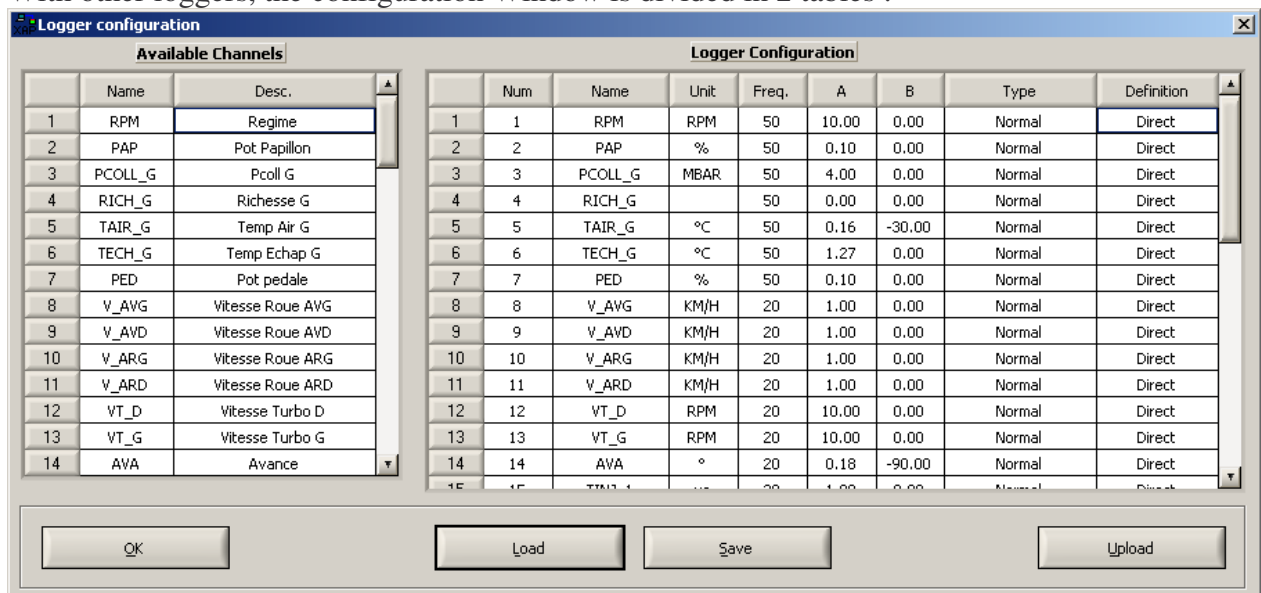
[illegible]

Logger configuration

Available Channels

| | Name | Desc. |
|---|---|---|
| 1 | RPM | Regime |
| 2 | PAP | Pot Papillon |
| 3 | PCOLL_G | Pcoll G |
| 4 | RICH_G | Richesse G |
| 5 | TAIR_G | Temp Air G |
| 6 | TECH_G | Temp Echap G |
| 7 | PED | Pot pedale |
| 8 | V_AVG | Vitesse Roue AVG |
| 9 | V_AVD | Vitesse Roue AVD |
| 10 | V_ARG | Vitesse Roue ARG |
| 11 | V_ARD | Vitesse Roue ARD |
| 12 | VT_D | Vitesse Turbo D |
| 13 | VT_G | Vitesse Turbo G |
| 14 | AVA | Avance |

Logger Configuration

| | Num | Name | Unit | Freq. | A | B | Type | Definition |
|---|---|---|---|---|---|---|---|---|
| 1 | 1 | RPM | RPM | 50 | 10.00 | 0.00 | Normal | Direct |
| 2 | 2 | PAP | % | 50 | 0.10 | 0.00 | Normal | Direct |
| 3 | 3 | PCOLL_G | MBAR | 50 | 4.00 | 0.00 | Normal | Direct |
| 4 | 4 | RICH_G | | 50 | 0.00 | 0.00 | Normal | Direct |
| 5 | 5 | TAIR_G | °C | 50 | 0.16 | -30.00 | Normal | Direct |
| 6 | 6 | TECH_G | °C | 50 | 1.27 | 0.00 | Normal | Direct |
| 7 | 7 | PED | % | 50 | 0.10 | 0.00 | Normal | Direct |
| 8 | 8 | V_AVG | KM/H | 20 | 1.00 | 0.00 | Normal | Direct |
| 9 | 9 | V_AVD | KM/H | 20 | 1.00 | 0.00 | Normal | Direct |
| 10 | 10 | V_ARG | KM/H | 20 | 1.00 | 0.00 | Normal | Direct |
| 11 | 11 | V_ARD | KM/H | 20 | 1.00 | 0.00 | Normal | Direct |
| 12 | 12 | VT_D | RPM | 20 | 10.00 | 0.00 | Normal | Direct |
| 13 | 13 | VT_G | RPM | 20 | 10.00 | 0.00 | Normal | Direct |
| 14 | 14 | AVA | ° | 20 | 0.18 | -90.00 | Normal | Direct |
| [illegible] | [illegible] | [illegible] | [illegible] | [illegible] | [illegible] | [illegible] | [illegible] | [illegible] |

OK

Load

Save

Upload